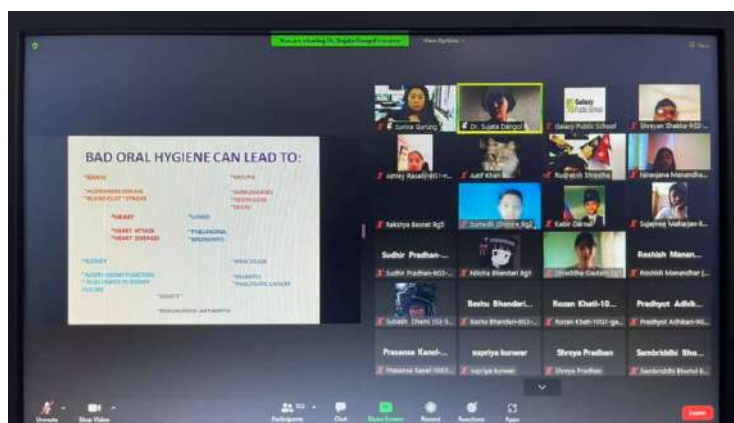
You are viewing Dr. Sujata Dangol's screen View Options

BAD ORAL HYGIENE CAN LEAD TO:

*BRAIN
*ALZHEIMERS DISEASE
*BLOOD CLOT / STROKE

*MOUTH
*GUM DISEASE
*TOOTH LOSS
*DEATH

*HEART
*HEART ATTACK
*HEART DISEASE

*LUNGS
*PNEUMONIA
*BRONCHITIS

*KIDNEY
*ALTERS KIDNEY FUNCTION
*ALSO LINKED TO KIDNEY FAILURE

*PANCREAS
*DIABETES
*PANCREATIC CANCER

*JOINTS
*RHEUMATOID ARTHRITIS

Sunna Gurung
Dr. Sujata Dangol
Galaxy Public School
Shreyan Shakya
Ashley Rasaili
Aatif Khan
Rudrajesh Shrestha
Nimanjana Manandhar
Rakshya Basnet
Sumedh Shrestha
Kabir Darnal
Sujayraj Maharjan
Sudhir Pradhan-...
Sudhir Pradhan
Niksha Bhandari
Shraddha Gautam
Roshish Manan...
Roshish Manandhar
Suhash Dhami
Bashu Bhandari...
Bashu Bhandari
Rozan Khati-10...
Rozan Khati
Pradhyot Adhik...
Pradhyot Adhikari
Prasansa Kansl...
Prasansa Kansl
supriya kunwar
supriya kunwar
Shreya Pradhan
Shreya Pradhan
Sambriddhi Bho...
Sambriddhi Bhattrai

Unmute
Stop Video
Participants
Chat
Share Screen
Record
Reactions
Apps
Leave